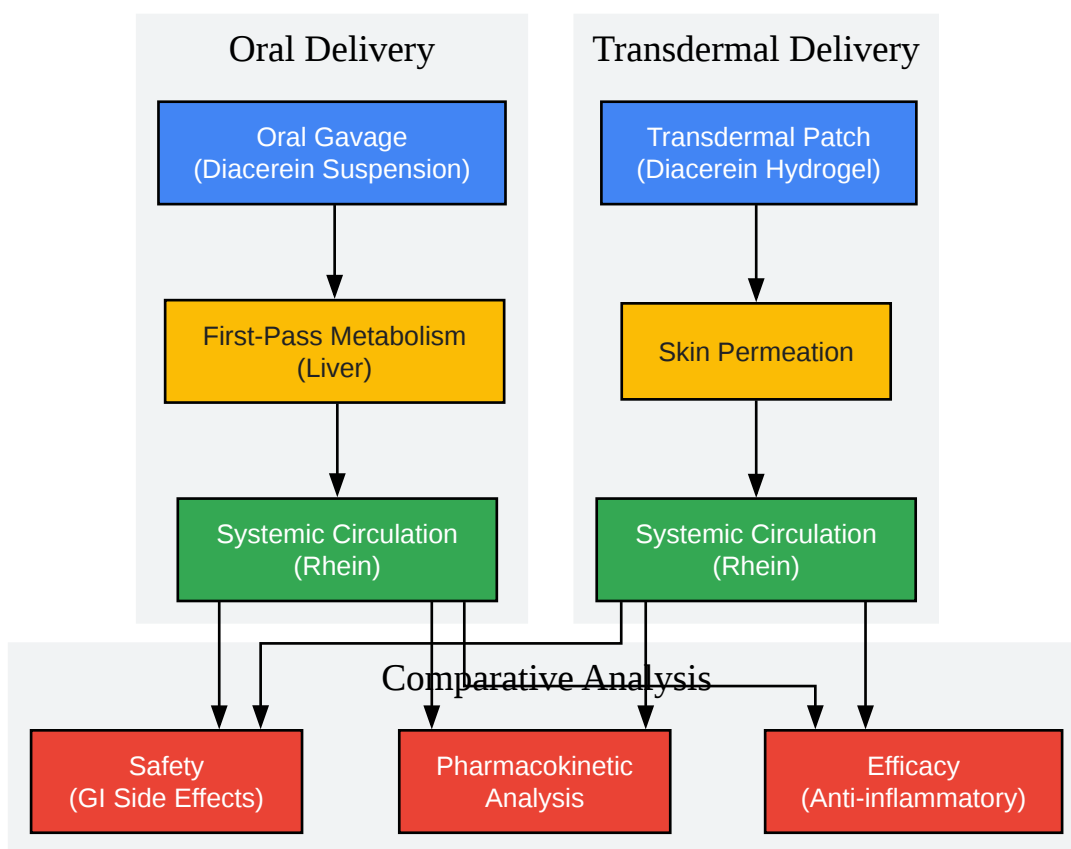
Oral Delivery

Oral Gavage
(Diacerein Suspension)

First-Pass Metabolism
(Liver)

Systemic Circulation
(Rhein)

Transdermal Delivery

Transdermal Patch
(Diacerein Hydrogel)

Skin Permeation

Systemic Circulation
(Rhein)

Comparative Analysis

Safety
(GI Side Effects)

Pharmacokinetic
Analysis

Efficacy
(Anti-inflammatory)